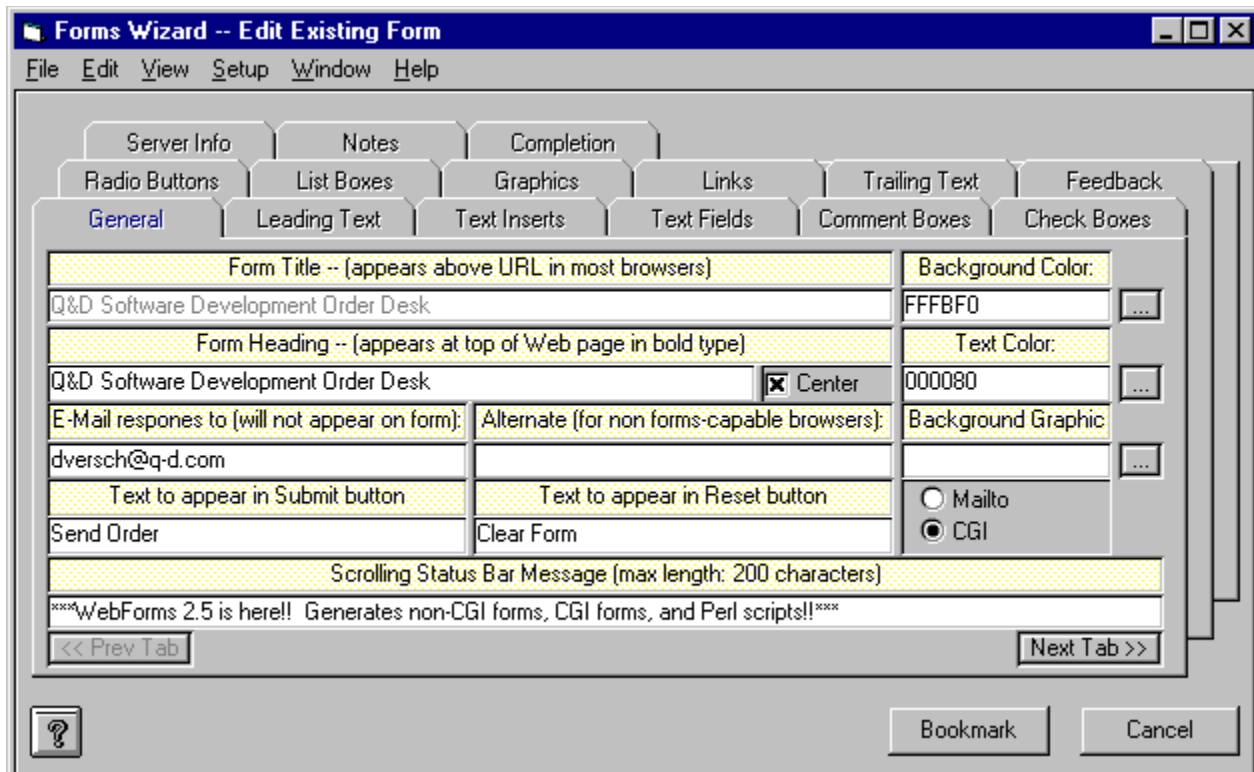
Forms Wizard -- Edit Existing Form

File Edit View Setup Window Help

Server Info | Notes | Completion

Radio Buttons | List Boxes | Graphics | Links | Trailing Text | Feedback

General | Leading Text | Text Inserts | Text Fields | Comment Boxes | Check Boxes

Form Title -- (appears above URL in most browsers)

Q&D Software Development Order Desk

Background Color:

FFFBF0

...

Form Heading -- (appears at top of Web page in bold type)

Q&D Software Development Order Desk

Center

Text Color:

000080

...

E-Mail respones to (will not appear on form):

dversch@q-d.com

Alternate (for non forms-capable browsers):

Background Graphic

...

Text to appear in Submit button

Send Order

Text to appear in Reset button

Clear Form

Mailto

CGI

Scrolling Status Bar Message (max length: 200 characters)

***WebForms 2.5 is here!! Generates non-CGI forms, CGI forms, and Perl scripts!!***

<< Prev Tab

Next Tab >>

?

Bookmark

Cancel